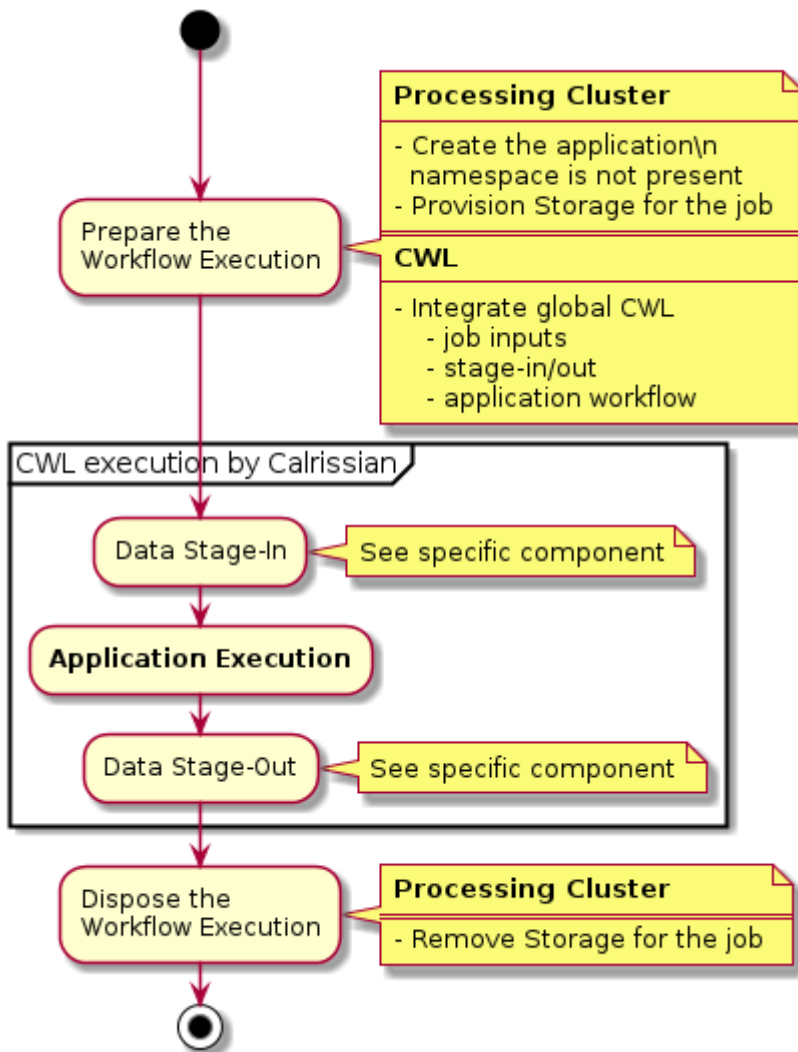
Prepare the Workflow Execution

**Processing Cluster**

- Create the application\n
namespace is not present
- Provision Storage for the job

**CWL**

- Integrate global CWL
- job inputs
- stage-in/out
- application workflow

CWL execution by Calrissian

Data Stage-In

See specific component

**Application Execution**

Data Stage-Out

See specific component

Dispose the Workflow Execution

**Processing Cluster**

- Remove Storage for the job